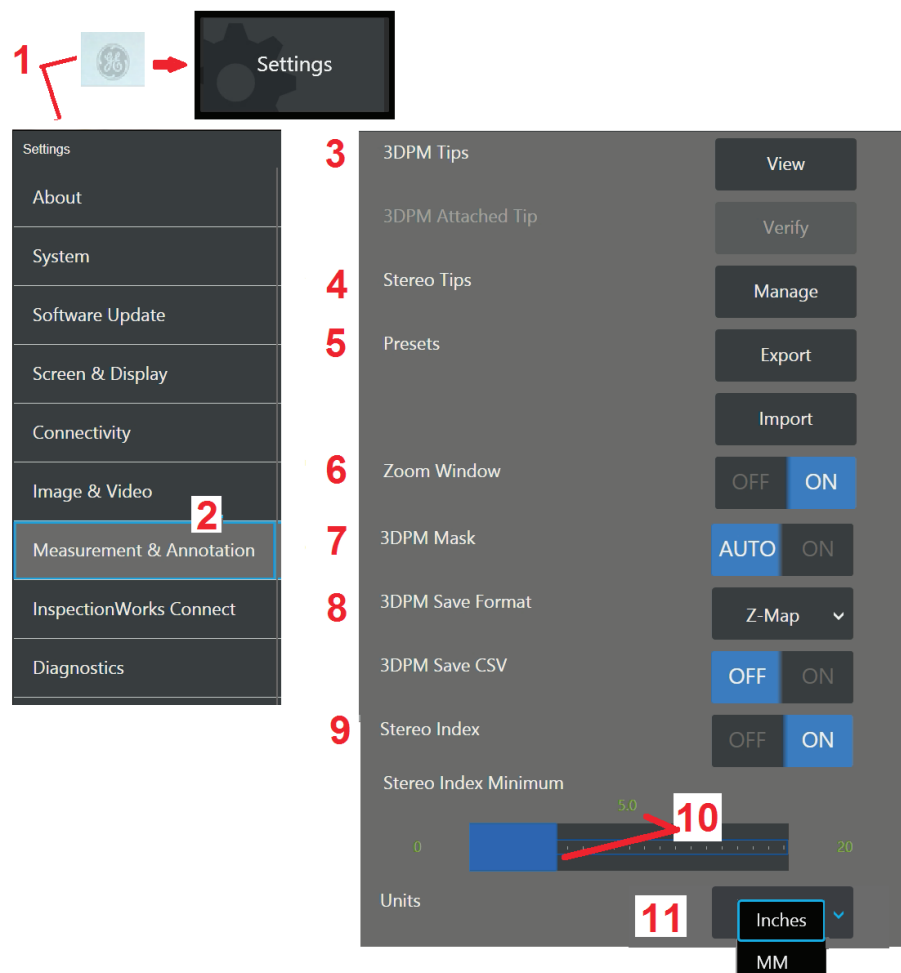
1

Settings

Settings

About

System

Software Update

Screen & Display

Connectivity

Image & Video

2

Measurement & Annotation

InspectionWorks Connect

Diagnostics

3 3DPM Tips View

3DPM Attached Tip Verify

4 Stereo Tips Manage

5 Presets Export

Import

6 Zoom Window OFF ON

7 3DPM Mask AUTO ON

8 3DPM Save Format Z-Map

3DPM Save CSV OFF ON

9 Stereo Index OFF ON

Stereo Index Minimum

5.0

10

0

20

Units

11

Inches

MM